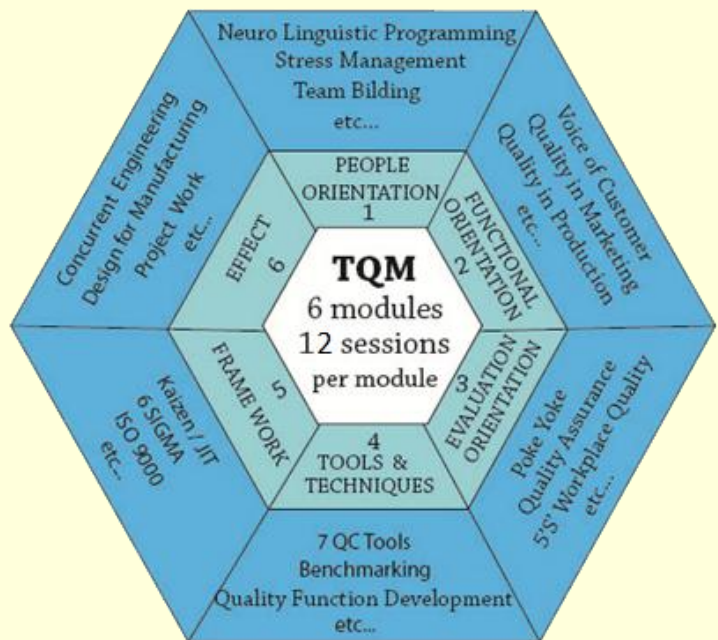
Neuro Linguistic Programming
Stress Management
Team Bilding
etc...

Voice of Customer
Quality in Marketing
Quality in Production
etc...

Poke Yoke
Quality Assurance
5'S' Workplace Quality
etc...

7 QC Tools
Benchmarking
Quality Function Development
etc...

Kaizen / JIT
6 SIGMA
ISO 9000
etc...

Concurrent Engineering
Design for Manufacturing
Project Work
etc...

PEOPLE ORIENTATION
1

FUNCTIONAL ORIENTATION
2

3
EVALUATION ORIENTATION

4
TOOLS & TECHNIQUES

5
FRAME WORK

EFFECT
6

TQM
6 modules
12 sessions
per module